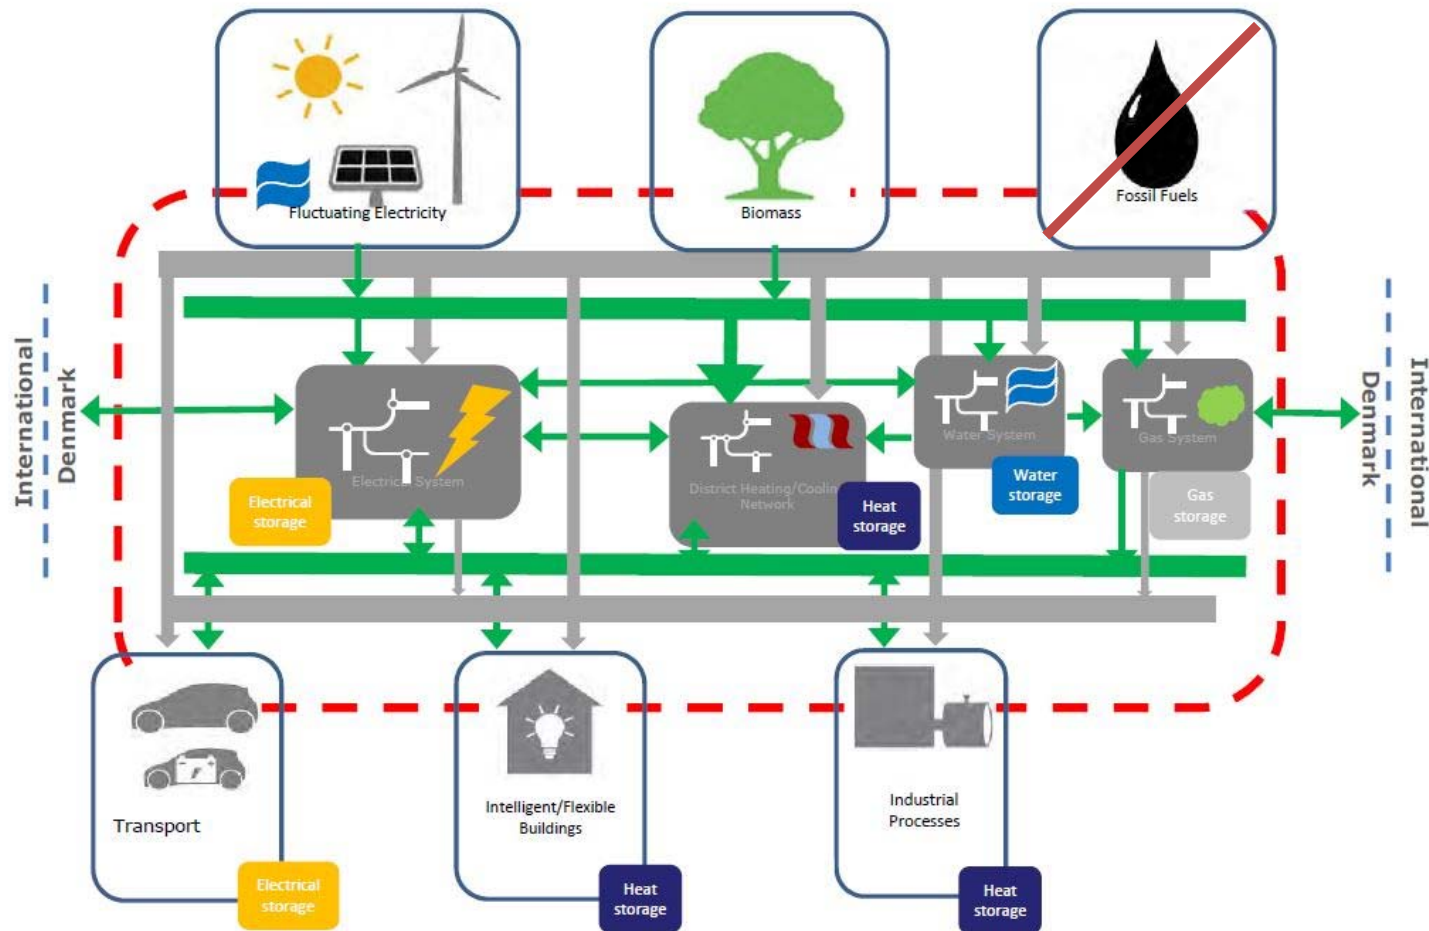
Fluctuating Electricity

Biomass

Fossil Fuels

International

Denmark

Electrical System

Electrical storage

District Heating/Cooling Network

Heat storage

Water System

Water storage

Gas System

Gas storage

Denmark

International

Transport

Electrical storage

Intelligent/Flexible Buildings

Heat storage

Industrial Processes

Heat storage